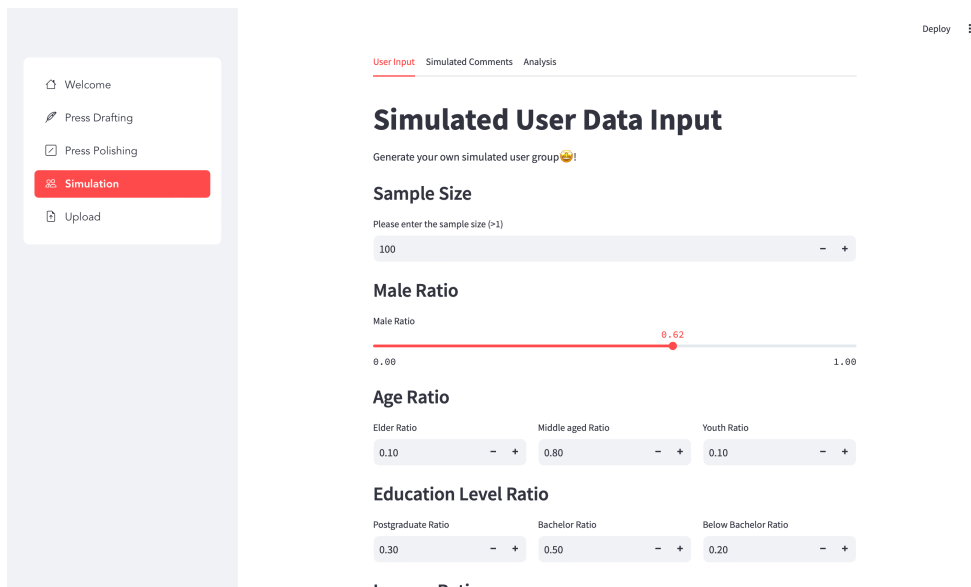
Deploy

Welcome

Press Drafting

Press Polishing

Simulation

Upload

User Input Simulated Comments Analysis

# Simulated User Data Input

Generate your own simulated user group🤩!

## Sample Size

Please enter the sample size (>1)

100 − +

## Male Ratio

Male Ratio

0.62

0.00 1.00

## Age Ratio

Elder Ratio

0.10 − +

Middle aged Ratio

0.80 − +

Youth Ratio

0.10 − +

## Education Level Ratio

Postgraduate Ratio

0.30 − +

Bachelor Ratio

0.50 − +

Below Bachelor Ratio

0.20 − +

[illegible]